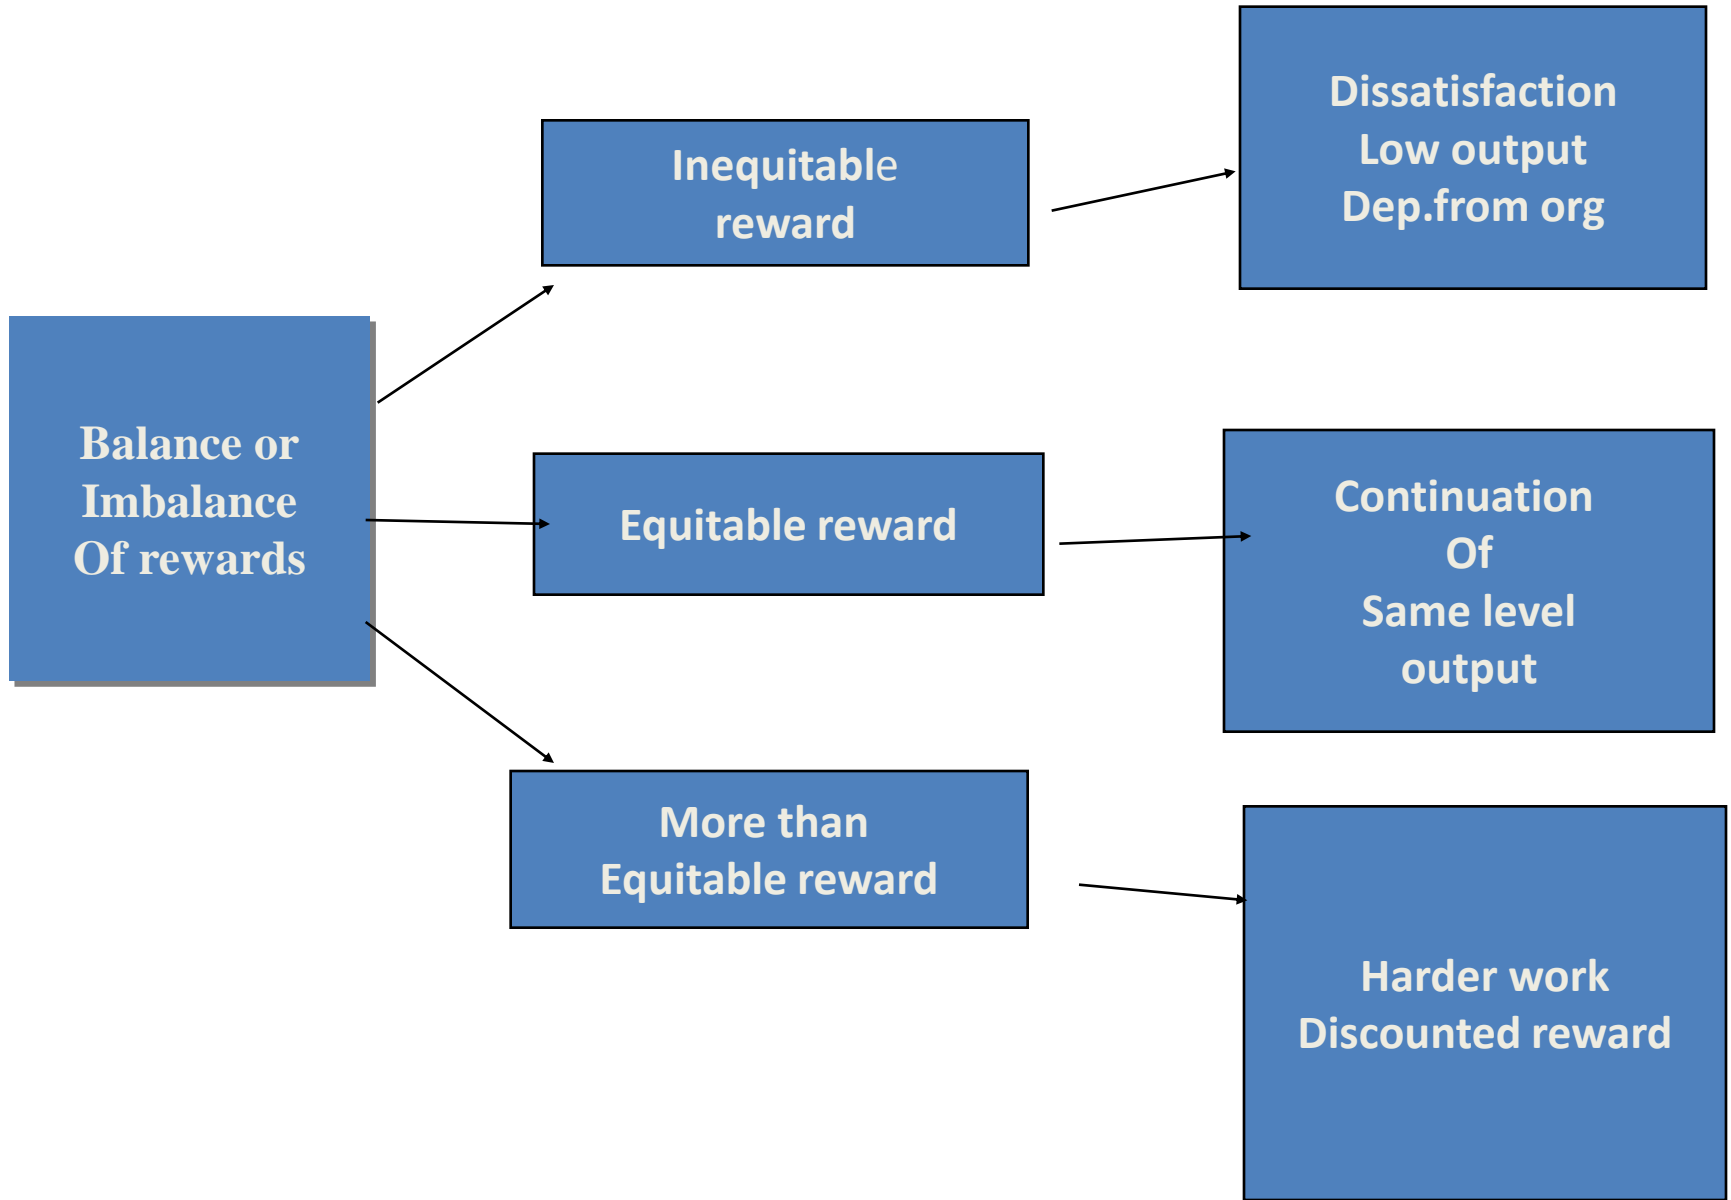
Balance or
Imbalance
Of rewards

Inequitable
reward

Dissatisfaction
Low output
Dep.from org

Equitable reward

Continuation
Of
Same level
output

More than
Equitable reward

Harder work
Discounted reward